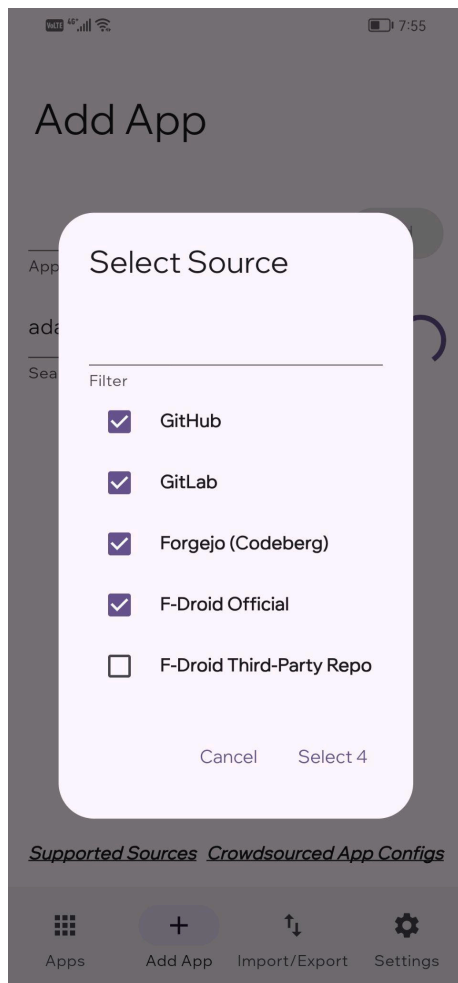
VoLTE 4G

7:55

Add App

App

ada

Sea

Select Source

Filter

GitHub

GitLab

Forgejo (Codeberg)

F-Droid Official

F-Droid Third-Party Repo

Cancel Select 4

Supported Sources Crowdsourced App Configs

Apps Add App Import/Export Settings